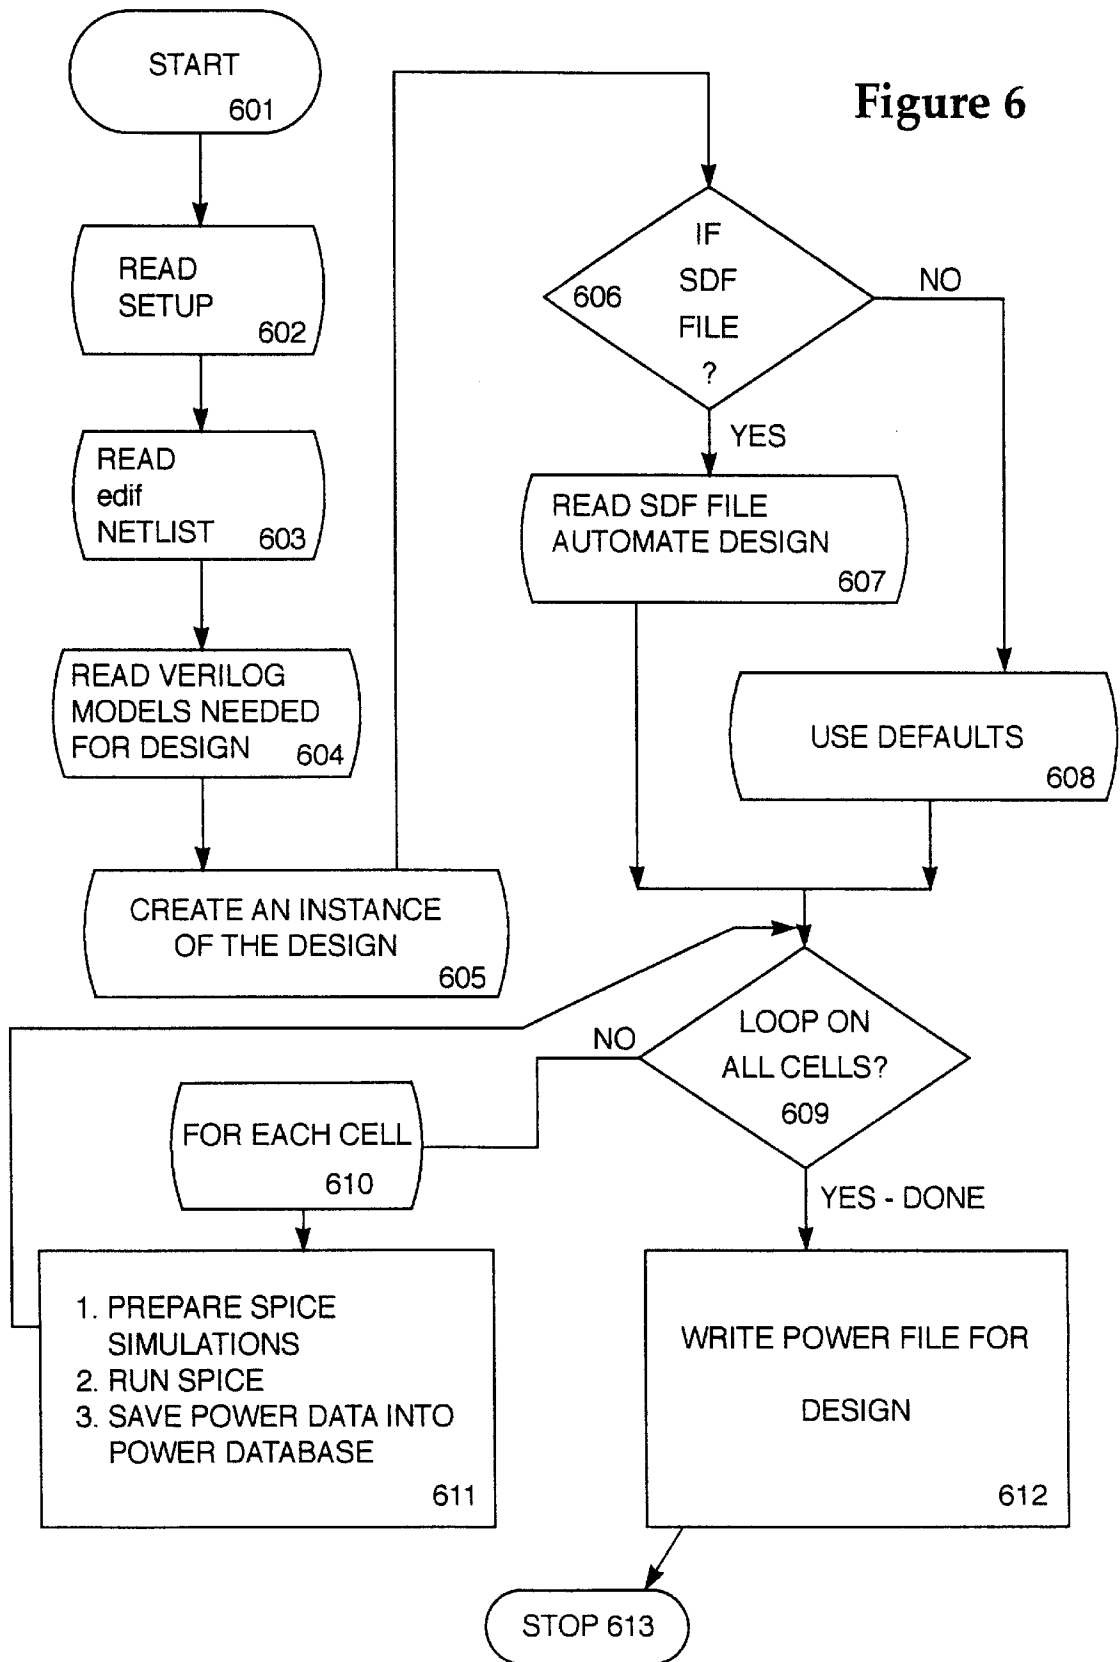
Figure 6

START
601

READ
SETUP
602

READ
edif
NETLIST 603

READ VERILOG
MODELS NEEDED
FOR DESIGN 604

CREATE AN INSTANCE
OF THE DESIGN
605

IF
SDF
FILE
?
606

NO

YES

READ SDF FILE
AUTOMATE DESIGN
607

USE DEFAULTS
608

LOOP ON
ALL CELLS?
609

NO

FOR EACH CELL
610

1. PREPARE SPICE SIMULATIONS
2. RUN SPICE
3. SAVE POWER DATA INTO POWER DATABASE
611

YES - DONE

WRITE POWER FILE FOR
DESIGN
612

STOP 613